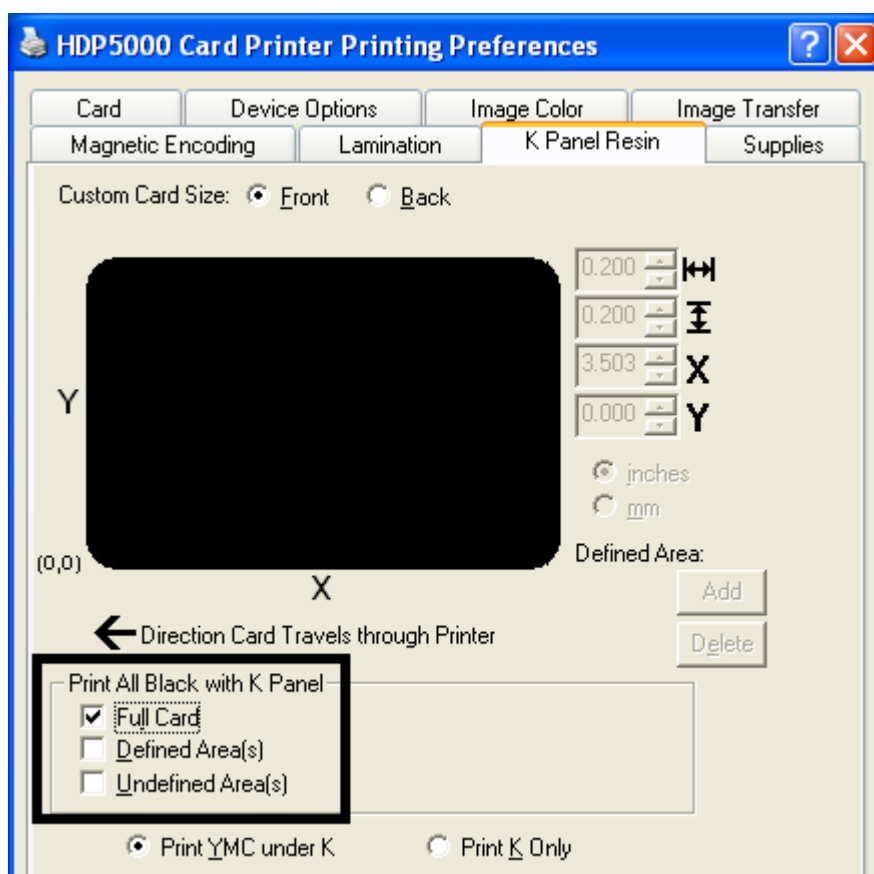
HDP5000 Card Printer Printing Preferences

Card
Device Options
Image Color
Image Transfer
Magnetic Encoding
Lamination
K Panel Resin
Supplies

Custom Card Size: Front Back

0.200
0.200
3.503 X
0.000 Y

Y

inches
mm

(0,0)
X

Defined Area:
Add
Delete

Direction Card Travels through Printer

Print All Black with K Panel
Full Card
Defined Area(s)
Undefined Area(s)

Print YMC under K
Print K Only